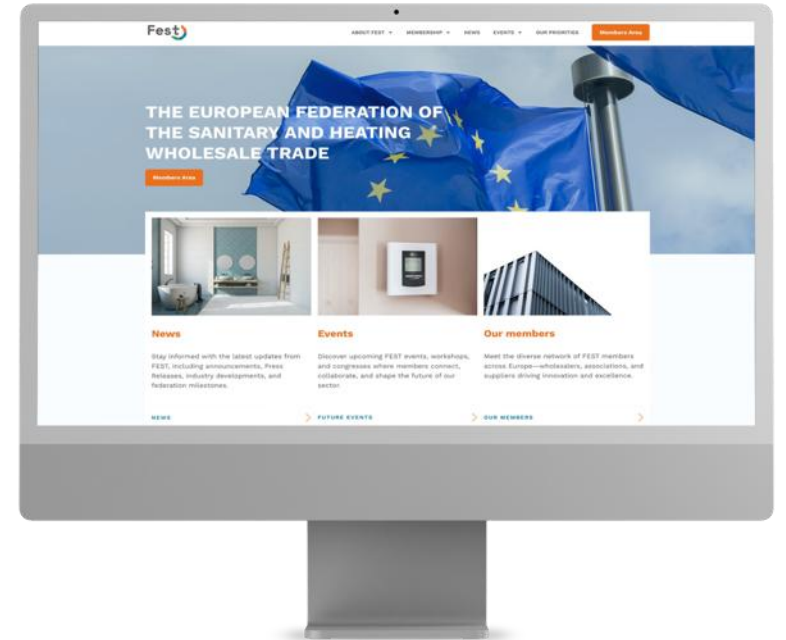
Fest

ABOUT FEST MEMBERSHIP NEWS EVENTS OUR PRIORITIES Members Area

THE EUROPEAN FEDERATION OF THE SANITARY AND HEATING WHOLESALE TRADE

Members Area

News

Stay informed with the latest updates from FEST, including announcements, Press Releases, industry developments, and federation milestones.

NEWS

Events

Discover upcoming FEST events, workshops, and congresses where members connect, collaborate, and shape the future of our sector.

FUTURE EVENTS

Our members

Meet the diverse network of FEST members across Europe—wholesalers, associations, and suppliers driving innovation and excellence.

OUR MEMBERS